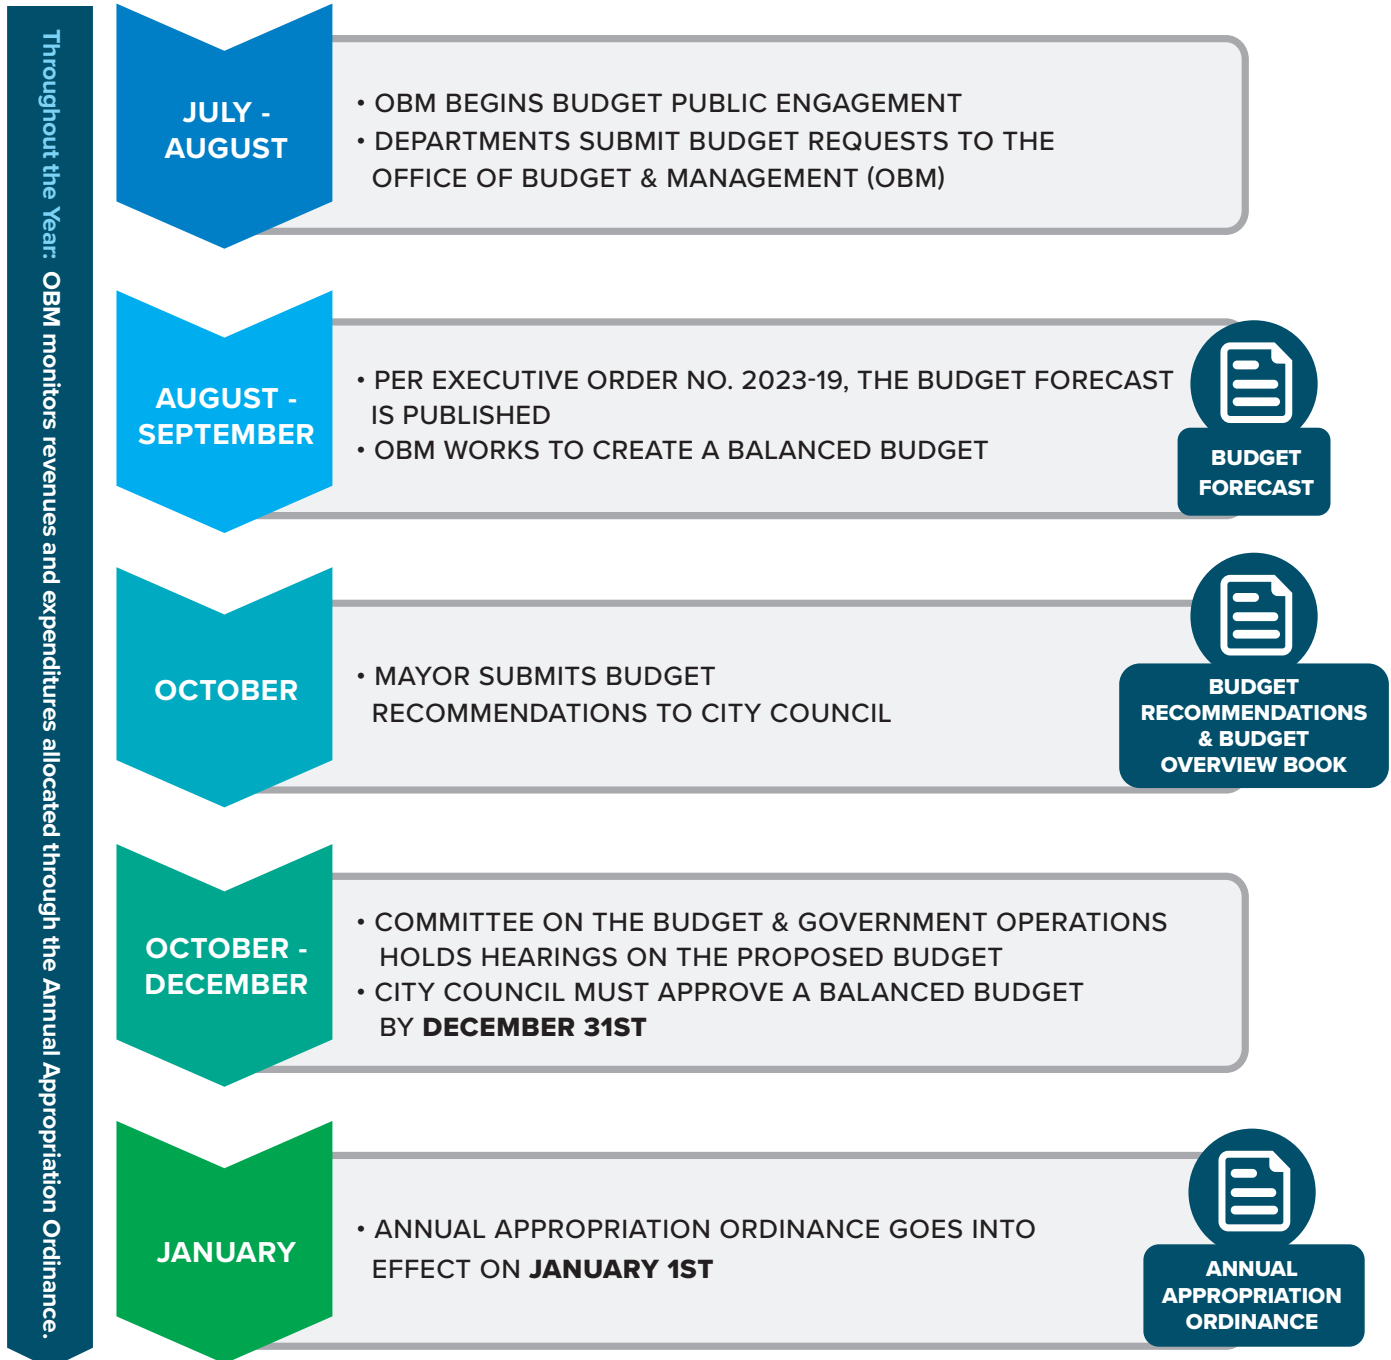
Throughout the Year: OBM monitors revenues and expenditures allocated through the Annual Appropriation Ordinance.

JULY - AUGUST

• OBM BEGINS BUDGET PUBLIC ENGAGEMENT
• DEPARTMENTS SUBMIT BUDGET REQUESTS TO THE OFFICE OF BUDGET & MANAGEMENT (OBM)

AUGUST - SEPTEMBER

• PER EXECUTIVE ORDER NO. 2023-19, THE BUDGET FORECAST IS PUBLISHED
• OBM WORKS TO CREATE A BALANCED BUDGET

BUDGET FORECAST

OCTOBER

• MAYOR SUBMITS BUDGET RECOMMENDATIONS TO CITY COUNCIL

BUDGET RECOMMENDATIONS & BUDGET OVERVIEW BOOK

OCTOBER - DECEMBER

• COMMITTEE ON THE BUDGET & GOVERNMENT OPERATIONS HOLDS HEARINGS ON THE PROPOSED BUDGET
• CITY COUNCIL MUST APPROVE A BALANCED BUDGET BY DECEMBER 31ST

JANUARY

• ANNUAL APPROPRIATION ORDINANCE GOES INTO EFFECT ON JANUARY 1ST

ANNUAL APPROPRIATION ORDINANCE